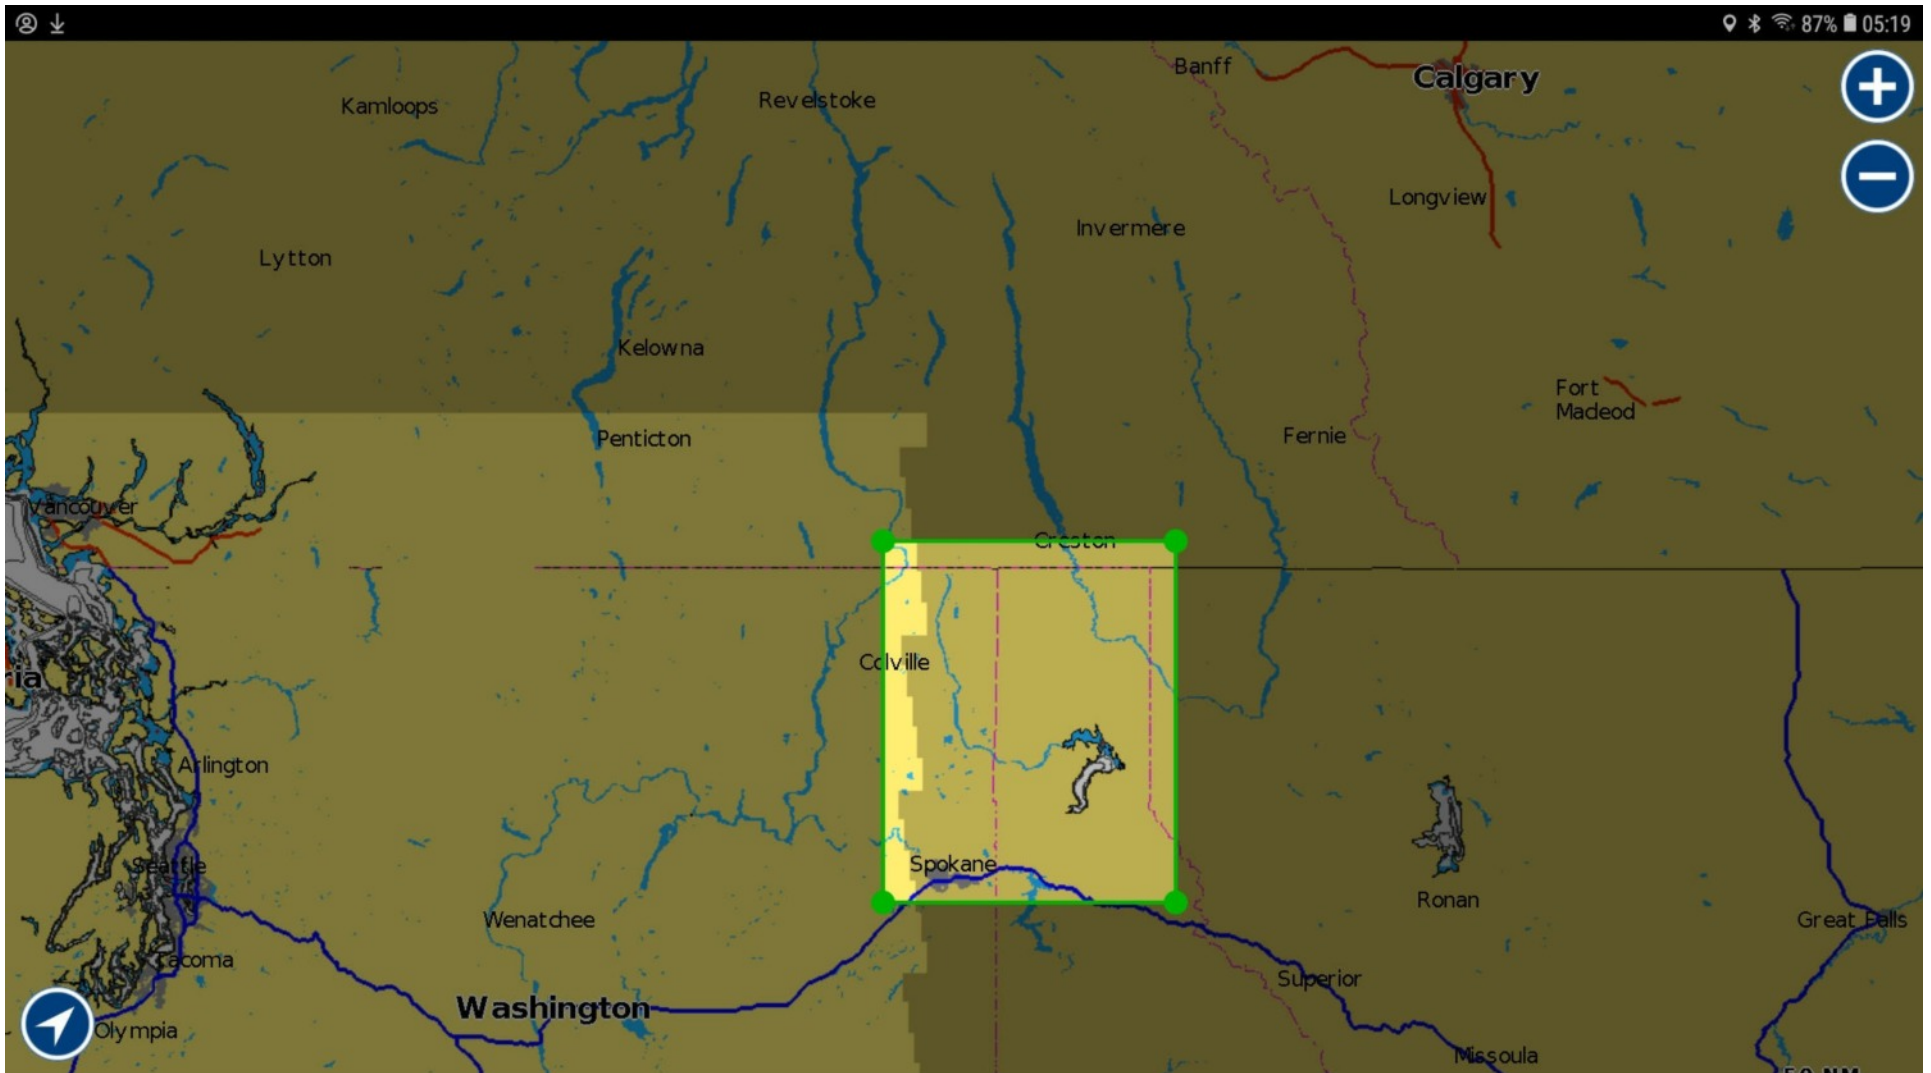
87% 05:19

Banff
Calgary
Kamloops
Revelstoke
Longview
Invermere
Lytton
Kelowna
Fort Madeod
Penticton
Fernie
Vancouver
Creston
Colville
ia
Arlington
Seattle
Spokane
Ronan
Wenatchee
Great Falls
Tacoma
Superior
Washington
Olympia
Missoula
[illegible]